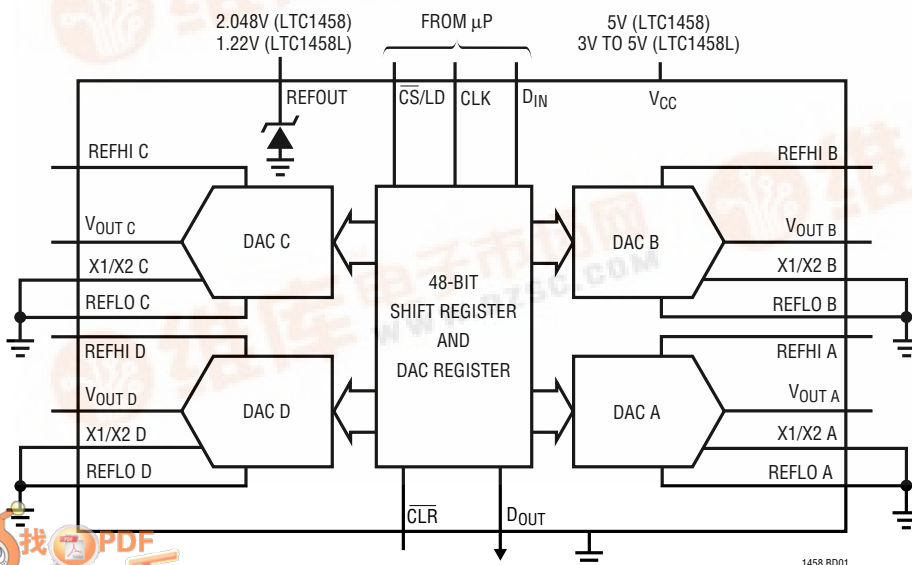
2.048V (LTC1458)
1.22V (LTC1458L)

FROM μP

5V (LTC1458)
3V TO 5V (LTC1458L)

REFOUT

$\overline{CS}$/LD

CLK

$D_{IN}$

$V_{CC}$

REFHI C

$V_{OUT\ C}$

DAC C

X1/X2 C

REFLO C

REFHI D

$V_{OUT\ D}$

DAC D

X1/X2 D

REFLO D

48-BIT
SHIFT REGISTER
AND
DAC REGISTER

REFHI B

$V_{OUT\ B}$

DAC B

X1/X2 B

REFLO B

REFHI A

$V_{OUT\ A}$

DAC A

X1/X2 A

REFLO A

$\overline{CLR}$

$D_{OUT}$

找PDF

1458 BD01